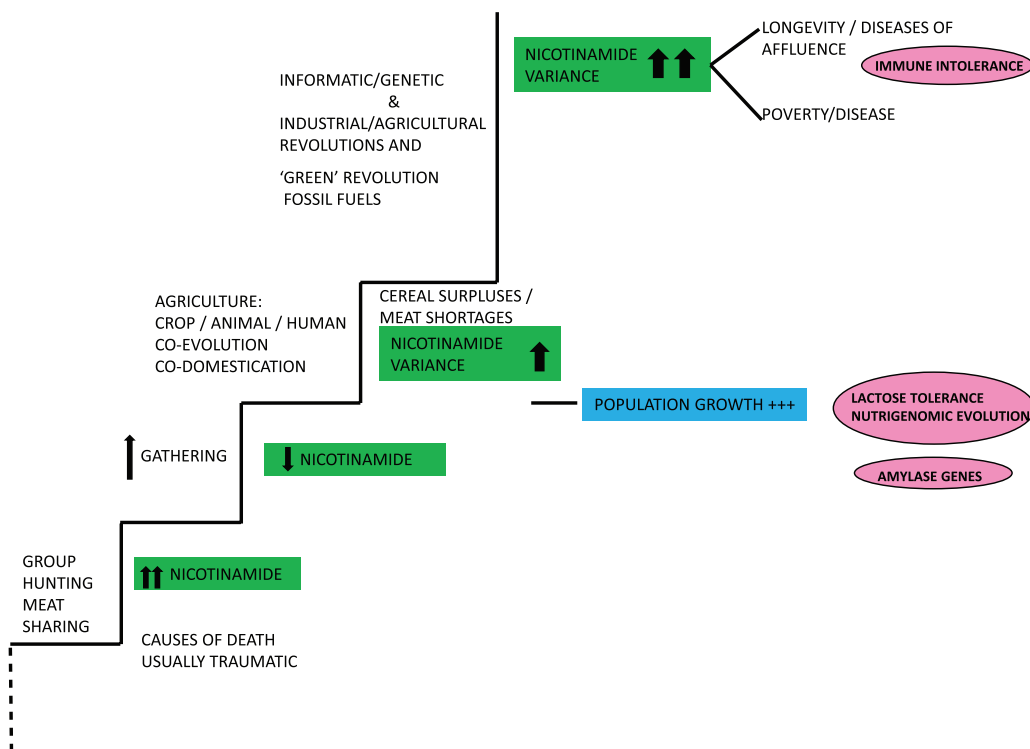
NICOTINAMIDE VARIANCE ⬆⬆

LONGEVITY / DISEASES OF AFFLUENCE

IMMUNE INTOLERANCE

POVERTY/DISEASE

INFORMATIC/GENETIC
&
INDUSTRIAL/AGRICULTURAL REVOLUTIONS AND

'GREEN' REVOLUTION
FOSSIL FUELS

AGRICULTURE:
CROP / ANIMAL / HUMAN CO-EVOLUTION
CO-DOMESTICATION

CEREAL SURPLUSES / MEAT SHORTAGES

NICOTINAMIDE VARIANCE ⬆

POPULATION GROWTH +++

LACTOSE TOLERANCE
NUTRIGENOMIC EVOLUTION

AMYLASE GENES

⬆ GATHERING

⬇ NICOTINAMIDE

GROUP HUNTING MEAT SHARING

⬆⬆ NICOTINAMIDE

CAUSES OF DEATH USUALLY TRAUMATIC